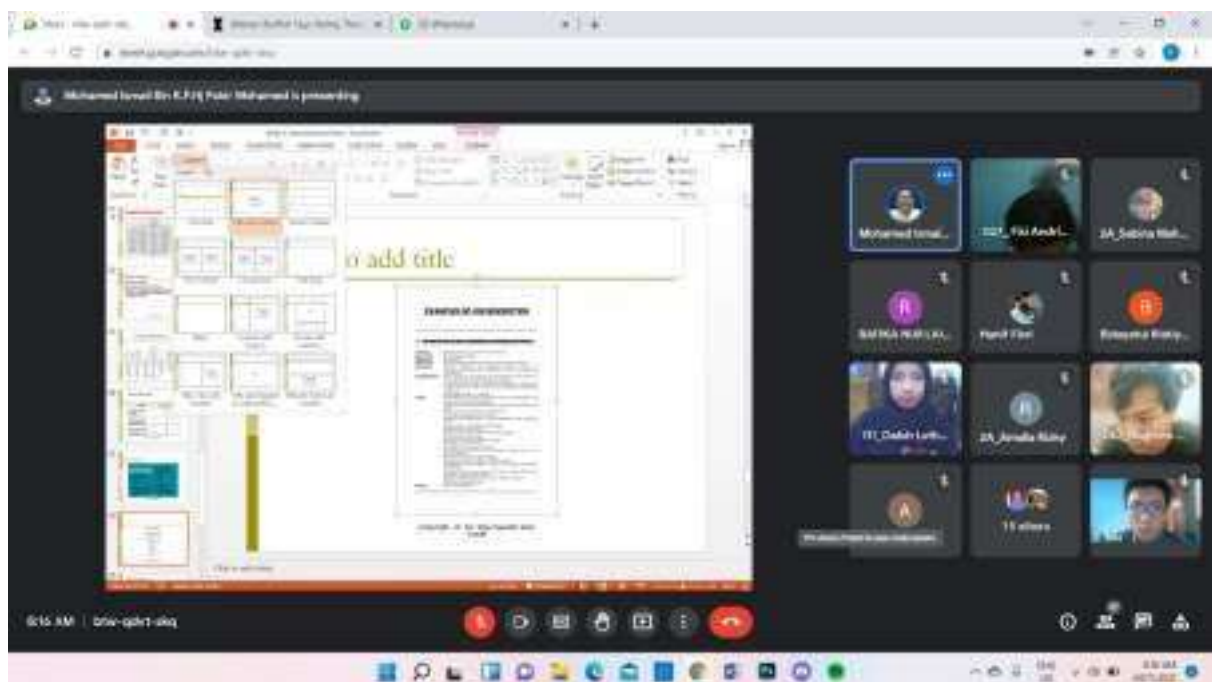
Mohamed Ismail Bin K.P.H.J Pakir Mohamed is presenting

o add title

Mohamed Ismail...

2A_Sabina Mah...

RAFIKA NUR LAIL...

Hanif Fikri

Rosyadina Rizky...

2A_Amalia Rizky

15 others

8:16 AM | bnw-qdvt-skq